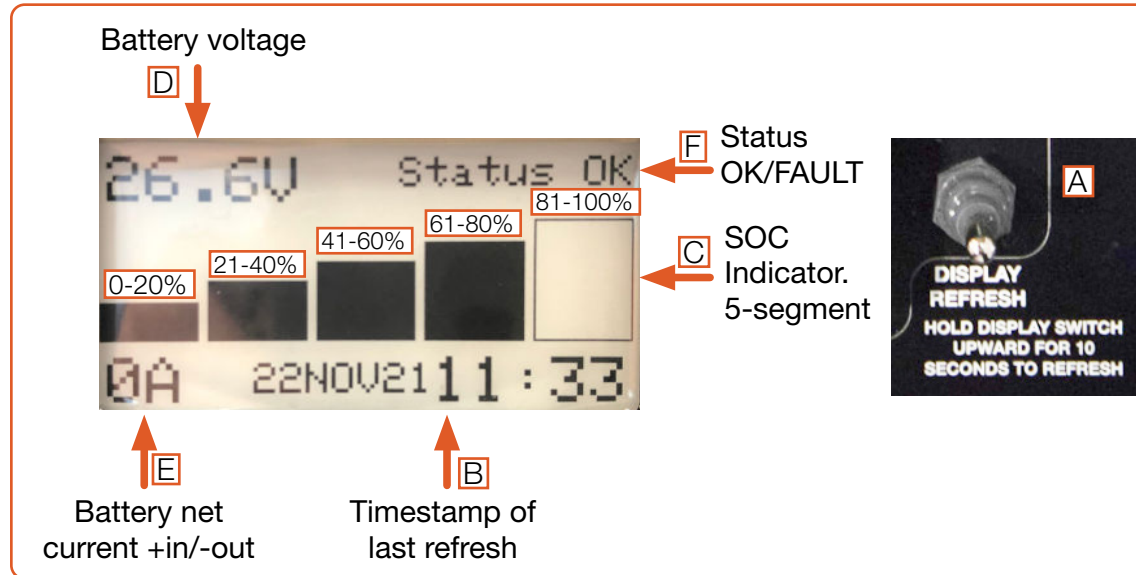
Battery voltage

D

26.6V Status OK

F Status OK/FAULT

81-100%

61-80%

41-60%

21-40%

0-20%

C SOC Indicator. 5-segment

0A 22NOV21 11:33

E Battery net current +in/-out

B Timestamp of last refresh

A

DISPLAY REFRESH

HOLD DISPLAY SWITCH UPWARD FOR 10 SECONDS TO REFRESH